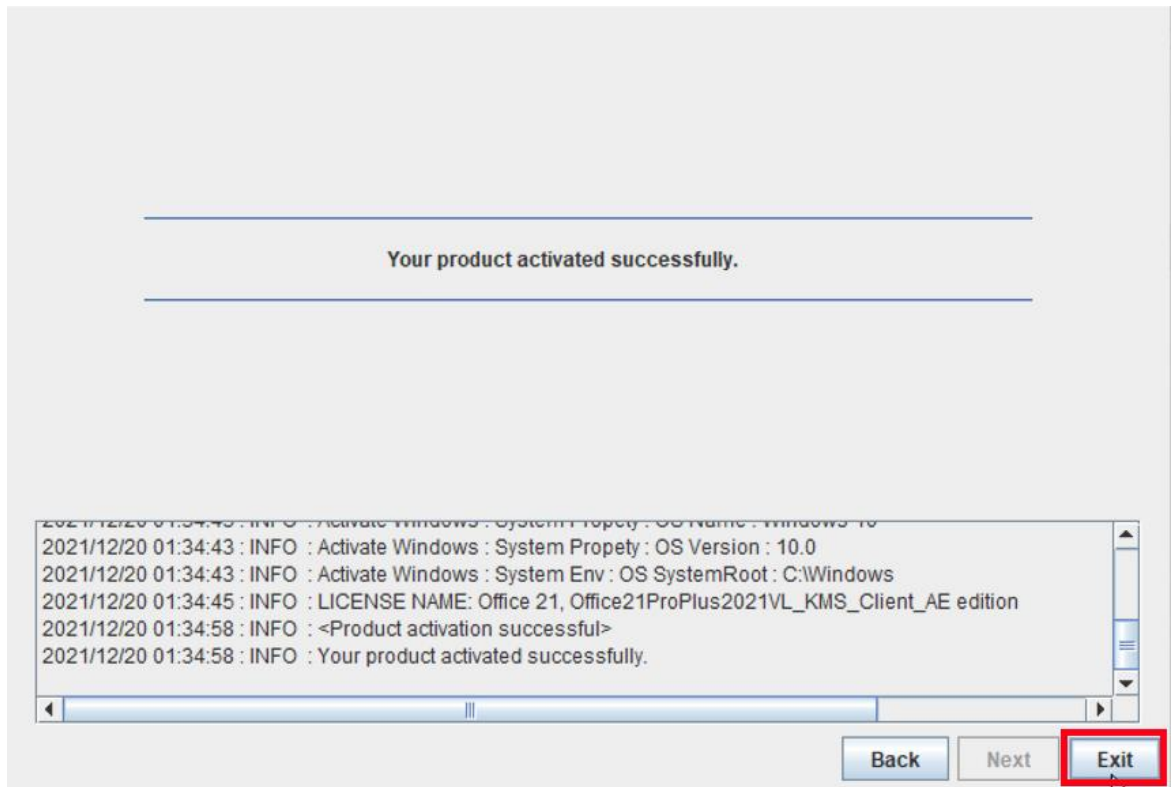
Your product activated successfully.

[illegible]
2021/12/20 01:34:43 : INFO : Activate Windows : System Propety : OS Version : 10.0
2021/12/20 01:34:43 : INFO : Activate Windows : System Env : OS SystemRoot : C:\Windows
2021/12/20 01:34:45 : INFO : LICENSE NAME: Office 21, Office21ProPlus2021VL_KMS_Client_AE edition
2021/12/20 01:34:58 : INFO : <Product activation successful>
2021/12/20 01:34:58 : INFO : Your product activated successfully.

Back Next Exit